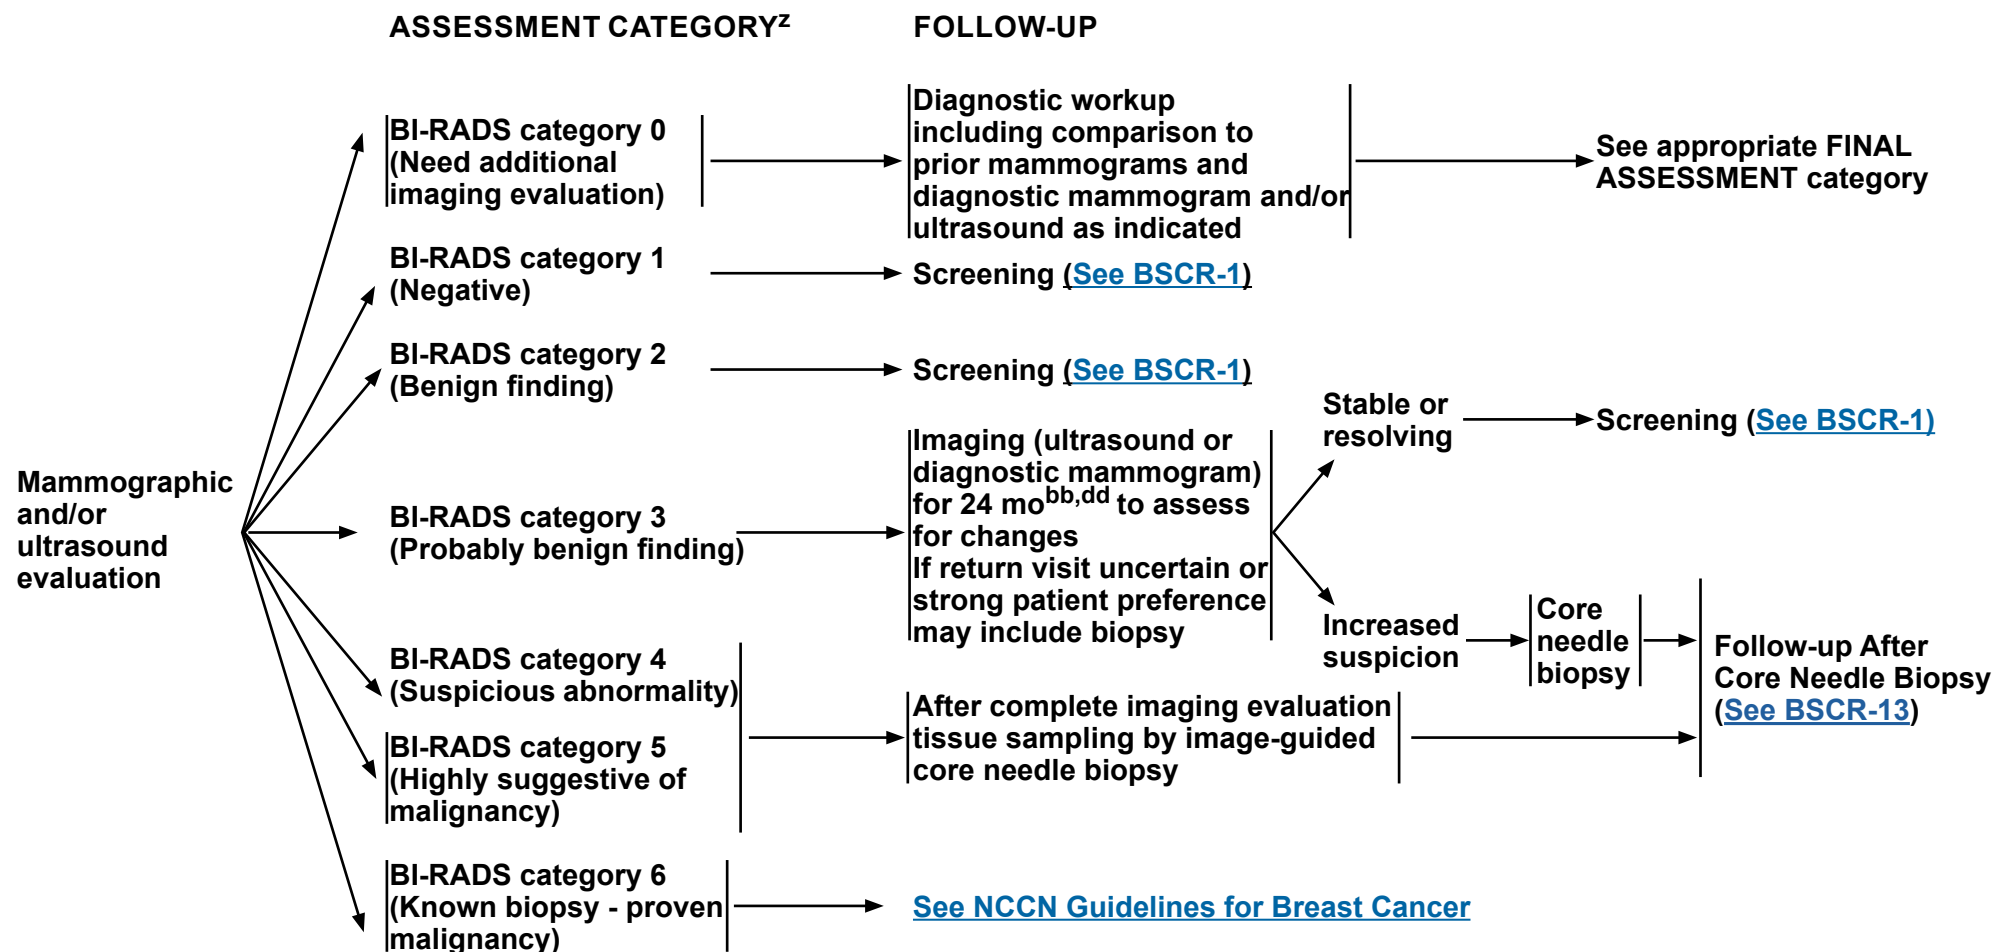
ASSESSMENT CATEGORY$^{z}$

FOLLOW-UP

Mammographic and/or ultrasound evaluation

BI-RADS category 0 (Need additional imaging evaluation)

Diagnostic workup including comparison to prior mammograms and diagnostic mammogram and/or ultrasound as indicated

See appropriate FINAL ASSESSMENT category

BI-RADS category 1 (Negative)

Screening (See BSCR-1)

BI-RADS category 2 (Benign finding)

Screening (See BSCR-1)

BI-RADS category 3 (Probably benign finding)

Imaging (ultrasound or diagnostic mammogram) for 24 mo$^{bb,dd}$ to assess for changes
If return visit uncertain or strong patient preference may include biopsy

Stable or resolving

Screening (See BSCR-1)

Increased suspicion

Core needle biopsy

Follow-up After Core Needle Biopsy (See BSCR-13)

BI-RADS category 4 (Suspicious abnormality)

BI-RADS category 5 (Highly suggestive of malignancy)

After complete imaging evaluation tissue sampling by image-guided core needle biopsy

BI-RADS category 6 (Known biopsy - proven malignancy)

See NCCN Guidelines for Breast Cancer